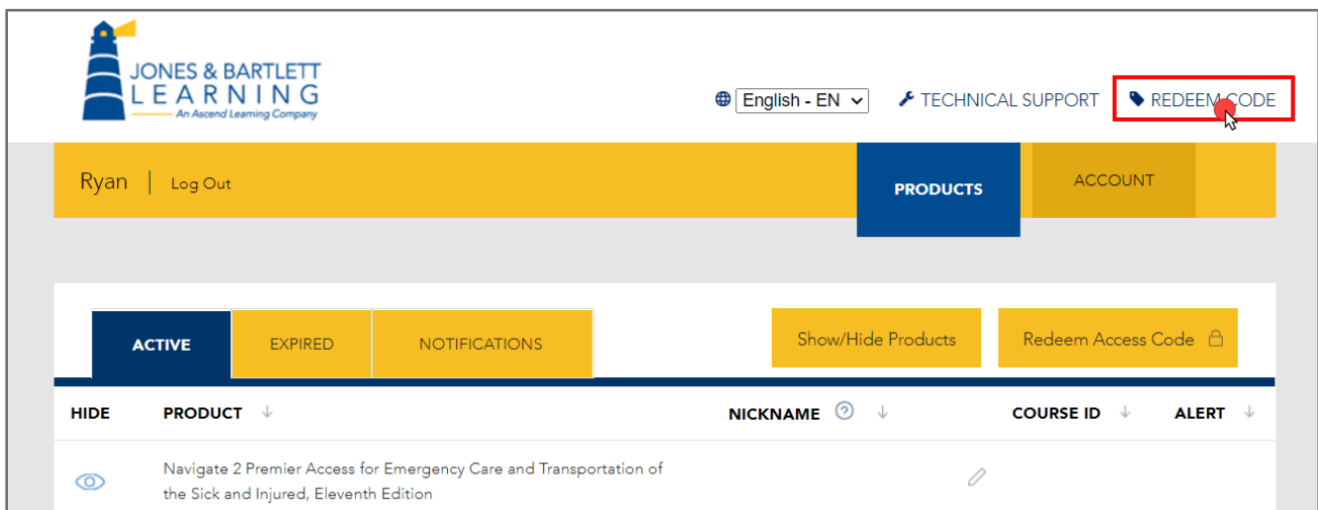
JONES & BARTLETT LEARNING
An Ascend Learning Company

English - EN

TECHNICAL SUPPORT

REDEEM CODE

Ryan | Log Out

PRODUCTS

ACCOUNT

ACTIVE

EXPIRED

NOTIFICATIONS

Show/Hide Products

Redeem Access Code

| HIDE | PRODUCT ↓ | NICKNAME ↓ | COURSE ID ↓ | ALERT ↓ |
|---|---|---|---|---|
| | Navigate 2 Premier Access for Emergency Care and Transportation of the Sick and Injured, Eleventh Edition | | | |